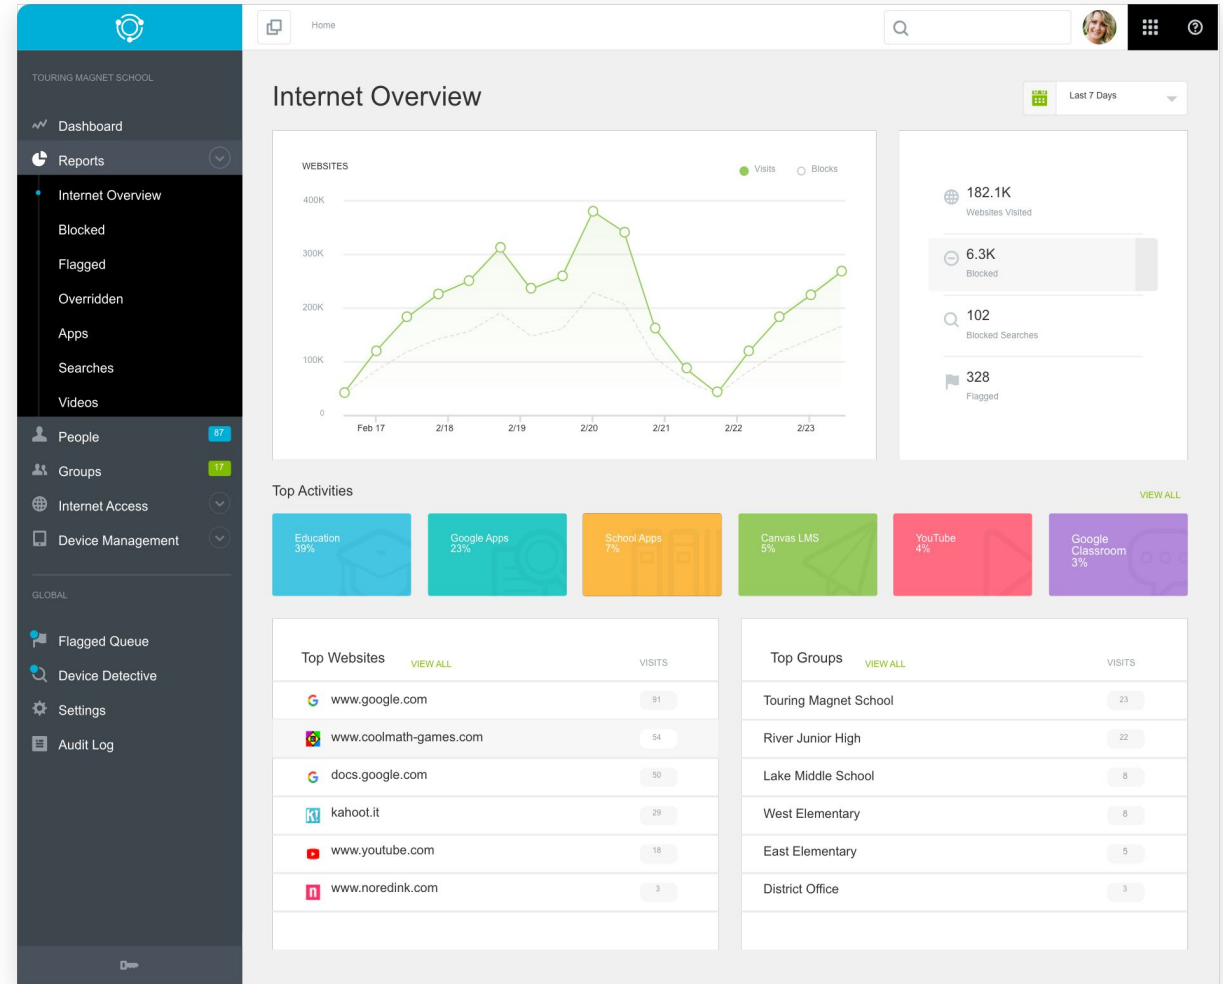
TOURING MAGNET SCHOOL

Dashboard
Reports
Internet Overview
Blocked
Flagged
Overridden
Apps
Searches
Videos
People 87
Groups 17
Internet Access
Device Management

GLOBAL

Flagged Queue
Device Detective
Settings
Audit Log

Home

Internet Overview

Last 7 Days

WEBSITES

Visits Blocks

400K
300K
200K
100K
0

Feb 17 2/18 2/19 2/20 2/21 2/22 2/23

182.1K
Websites Visited

6.3K
Blocked

102
Blocked Searches

328
Flagged

Top Activities

VIEW ALL

Education
39%

Google Apps
23%

School Apps
7%

Canvas LMS
5%

YouTube
4%

Google Classroom
3%

Top Websites VIEW ALL VISITS

| | |
|---|---|
| www.google.com | 91 |
| www.coolmath-games.com | 54 |
| docs.google.com | 50 |
| kahoot.it | 29 |
| www.youtube.com | 18 |
| www.noredink.com | 3 |

Top Groups VIEW ALL VISITS

| | |
|---|---|
| Touring Magnet School | 23 |
| River Junior High | 22 |
| Lake Middle School | 8 |
| West Elementary | 8 |
| East Elementary | 5 |
| District Office | 3 |